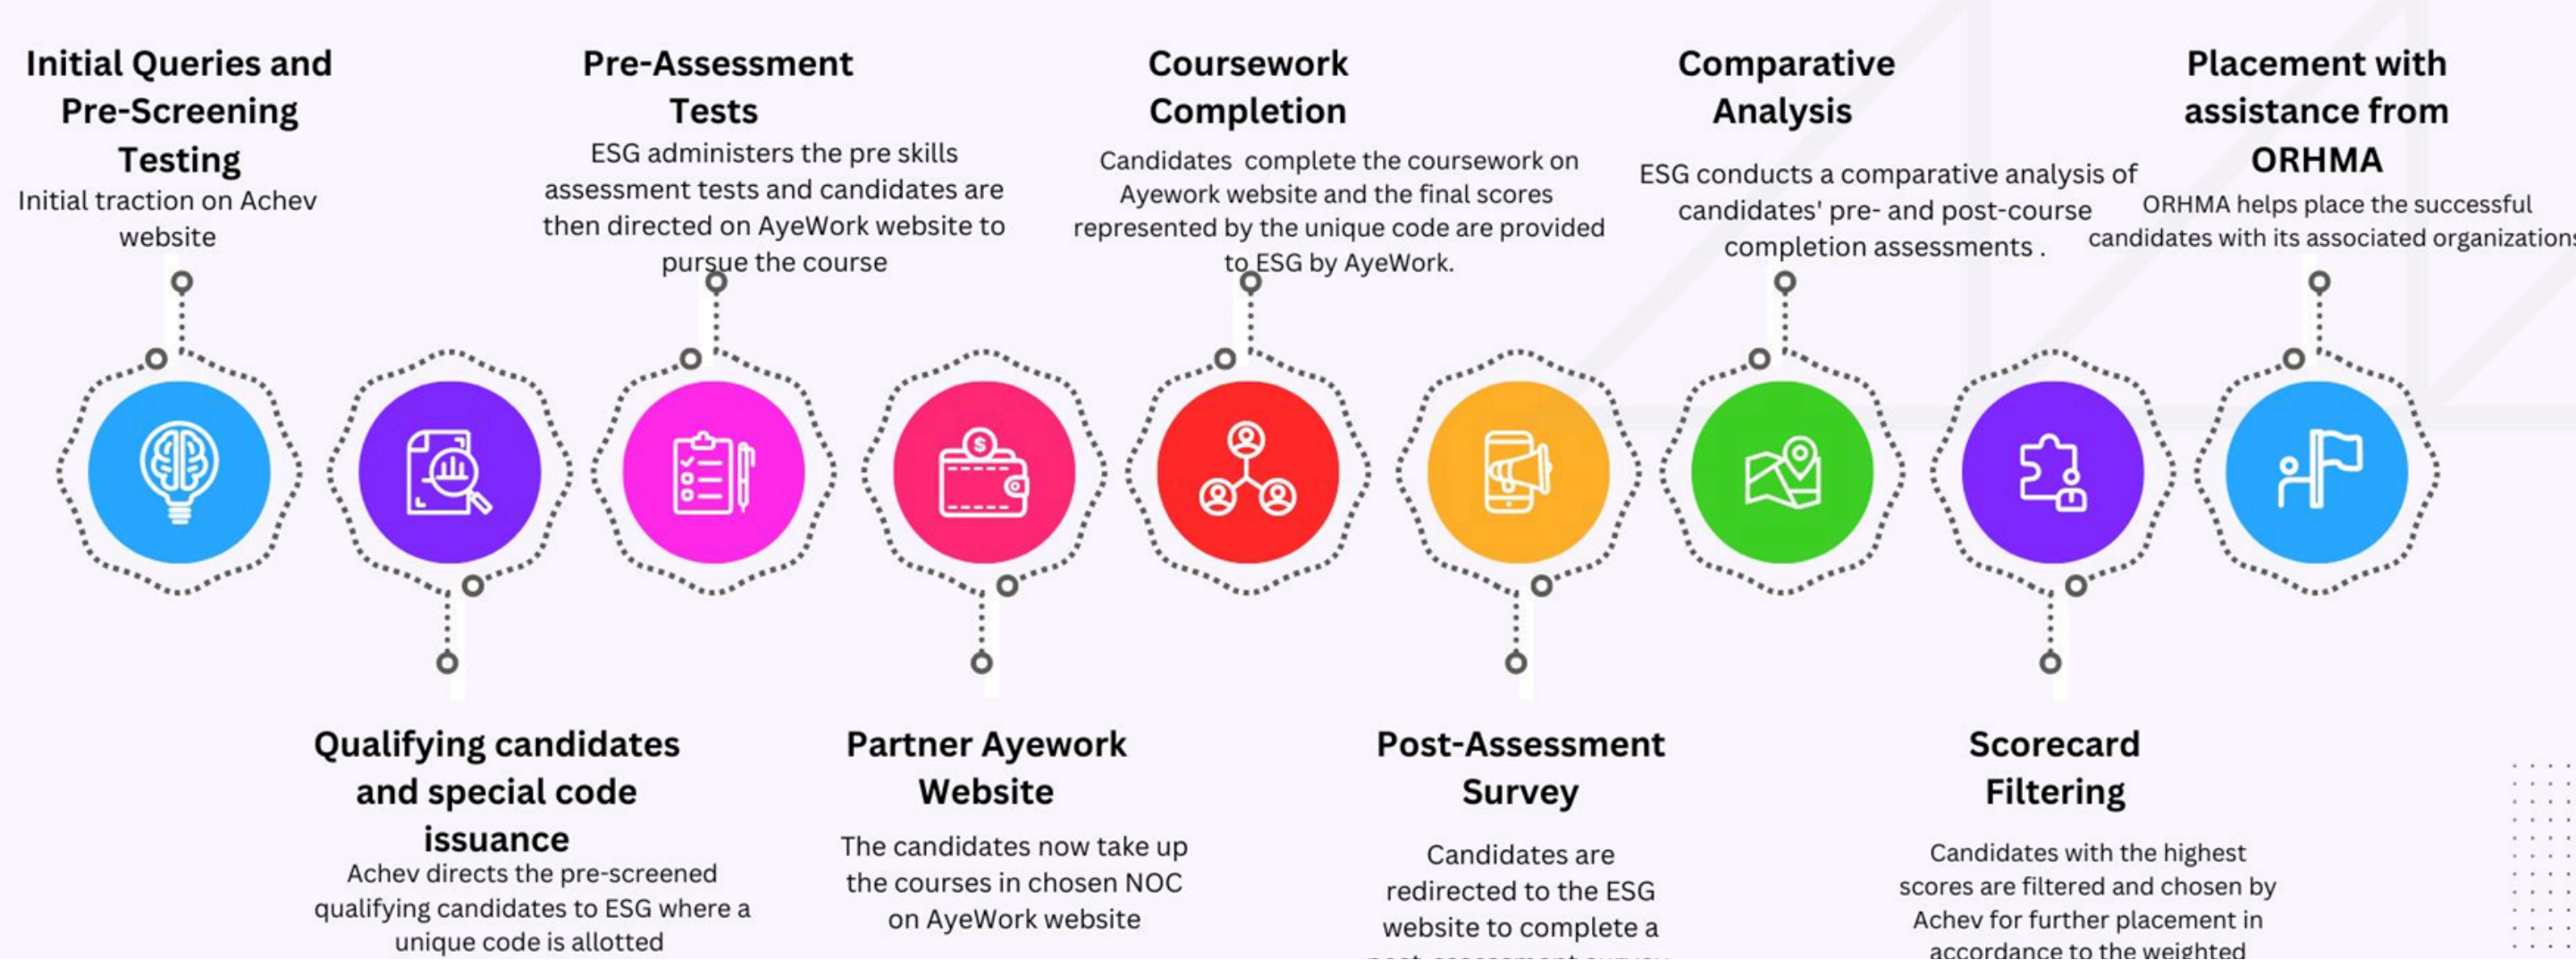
Initial Queries and Pre-Screening Testing
Initial traction on Achev website

Pre-Assessment Tests
ESG administers the pre skills assessment tests and candidates are then directed on AyeWork website to pursue the course

Coursework Completion
Candidates complete the coursework on Ayework website and the final scores represented by the unique code are provided to ESG by AyeWork.

Comparative Analysis
ESG conducts a comparative analysis of candidates' pre- and post-course completion assessments .

Placement with assistance from ORHMA
ORHMA helps place the successful candidates with its associated organization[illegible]

Qualifying candidates and special code issuance
Achev directs the pre-screened qualifying candidates to ESG where a unique code is allotted

Partner Ayework Website
The candidates now take up the courses in chosen NOC on AyeWork website

Post-Assessment Survey
Candidates are redirected to the ESG website to complete a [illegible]

Scorecard Filtering
Candidates with the highest scores are filtered and chosen by Achev for further placement in accordance to the weighted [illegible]